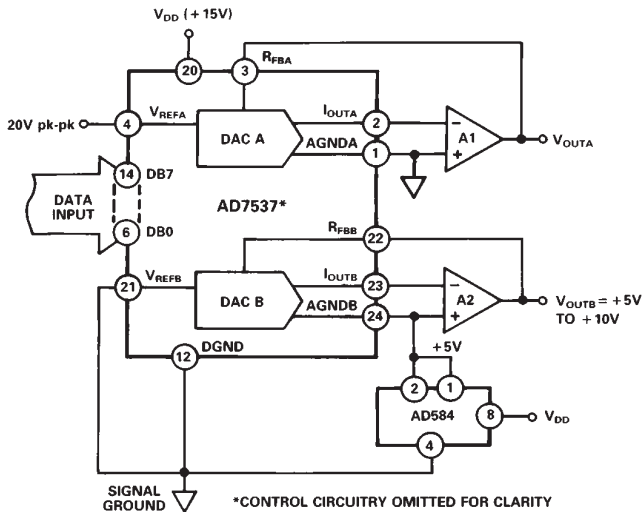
$V_{DD}$ (+15V)

20

3

$R_{FBA}$

20V pk-pk

4

$V_{REFA}$

DAC A

$I_{OUTA}$

2

AGNDA

1

−

+

A1

$V_{OUTA}$

14

DB7

DATA INPUT

AD7537*

6

DB0

$R_{FBB}$

22

21

$V_{REFB}$

DAC B

$I_{OUTB}$

23

AGNDB

24

−

+

A2

$V_{OUTB}$ = +5V TO +10V

12

DGND

+5V

2

1

AD584

8

$V_{DD}$

4

SIGNAL GROUND

*CONTROL CIRCUITRY OMITTED FOR CLARITY